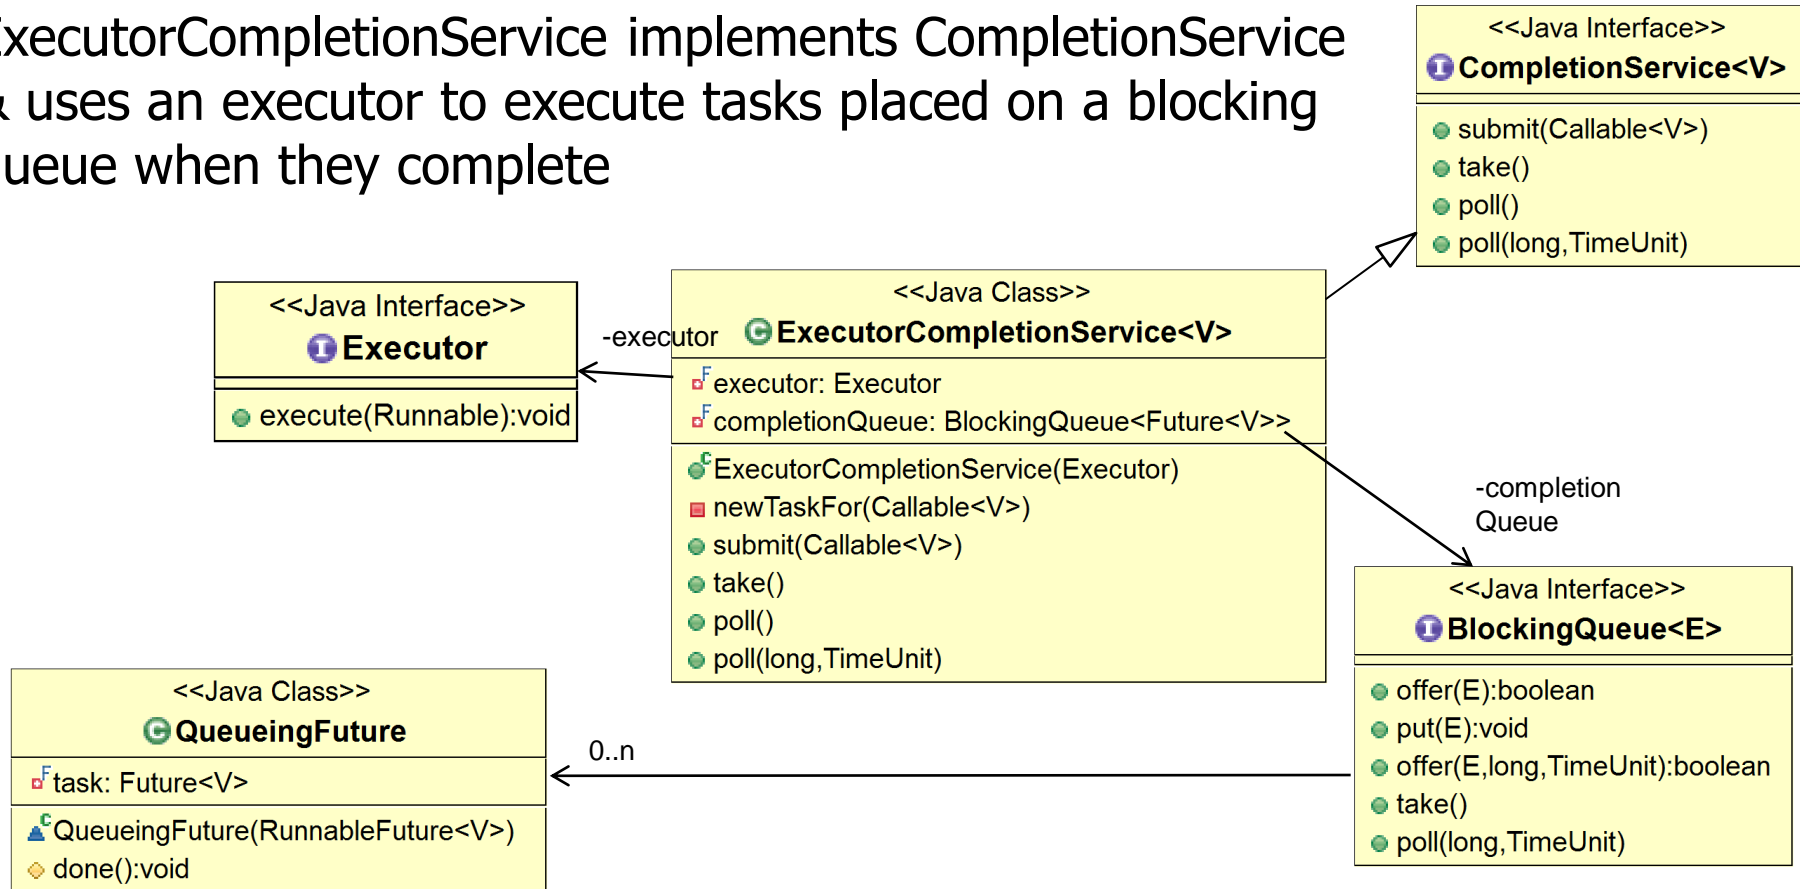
xecutorCompletionService implements CompletionService uses an executor to execute tasks placed on a blocking ueue when they complete

<<Java Interface>>
CompletionService<V>

submit(Callable<V>)
take()
poll()
poll(long,TimeUnit)

<<Java Interface>>
Executor

execute(Runnable):void

-executor

<<Java Class>>
ExecutorCompletionService<V>

executor: Executor
completionQueue: BlockingQueue<Future<V>>

ExecutorCompletionService(Executor)
newTaskFor(Callable<V>)
submit(Callable<V>)
take()
poll()
poll(long,TimeUnit)

-completion Queue

<<Java Interface>>
BlockingQueue<E>

offer(E):boolean
put(E):void
offer(E,long,TimeUnit):boolean
take()
poll(long,TimeUnit)

<<Java Class>>
QueueingFuture

task: Future<V>

QueueingFuture(RunnableFuture<V>)
done():void

0..n